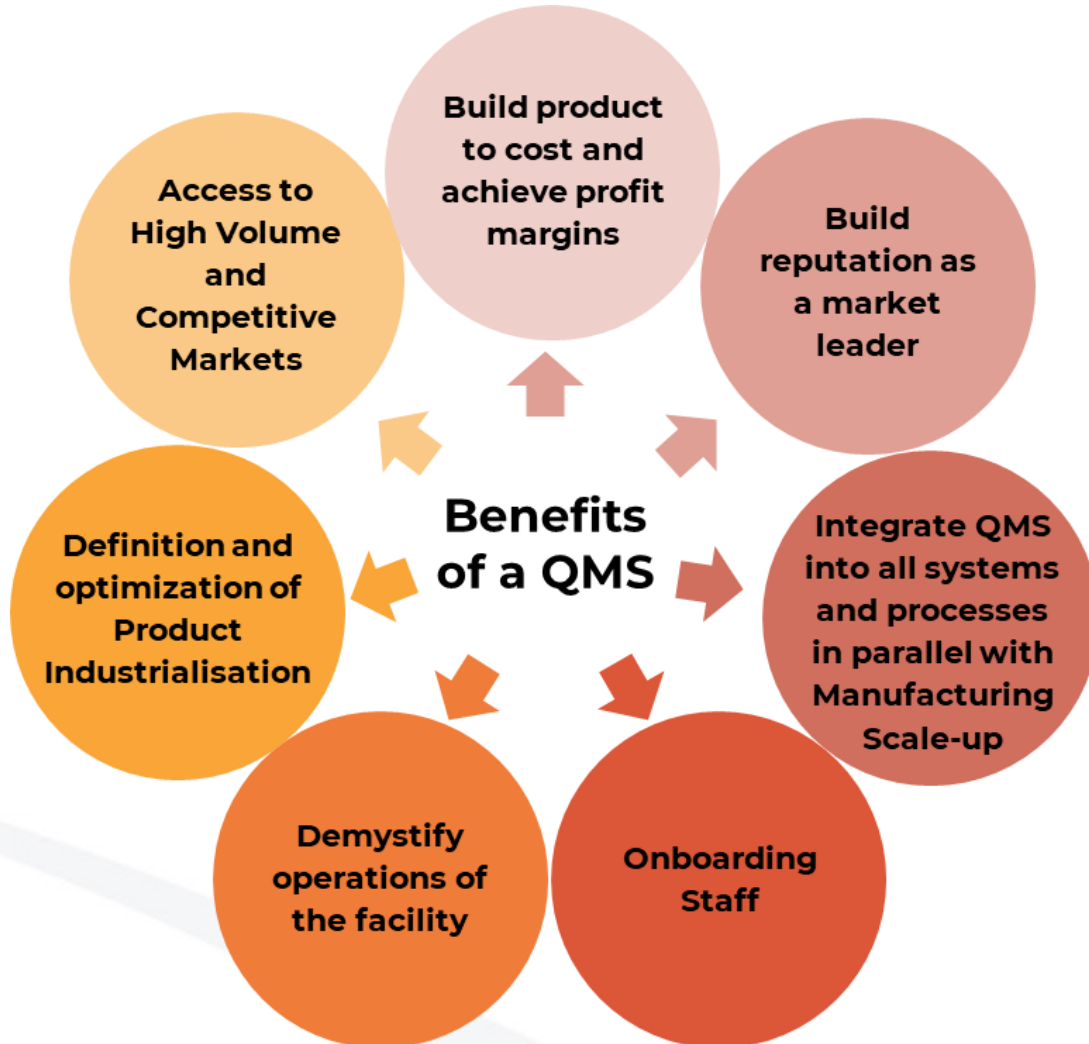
Benefits of a QMS

Build product to cost and achieve profit margins

Build reputation as a market leader

Integrate QMS into all systems and processes in parallel with Manufacturing Scale-up

Onboarding Staff

Demystify operations of the facility

Definition and optimization of Product Industrialisation

Access to High Volume and Competitive Markets